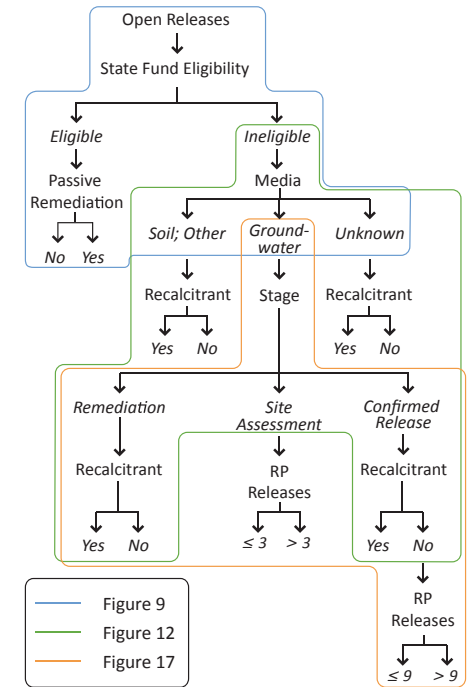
Open Releases

State Fund Eligibility

Eligible

Ineligible

Passive Remediation

Media

No

Yes

Soil; Other

Groundwater

Unknown

Recalcitrant

Stage

Recalcitrant

Yes

No

Yes

No

Remediation

Site Assessment

Confirmed Release

Recalcitrant

RP Releases

Recalcitrant

Yes

No

$\leq 3$

$> 3$

Yes

No

RP Releases

$\leq 9$

$> 9$

Figure 9

Figure 12

Figure 17